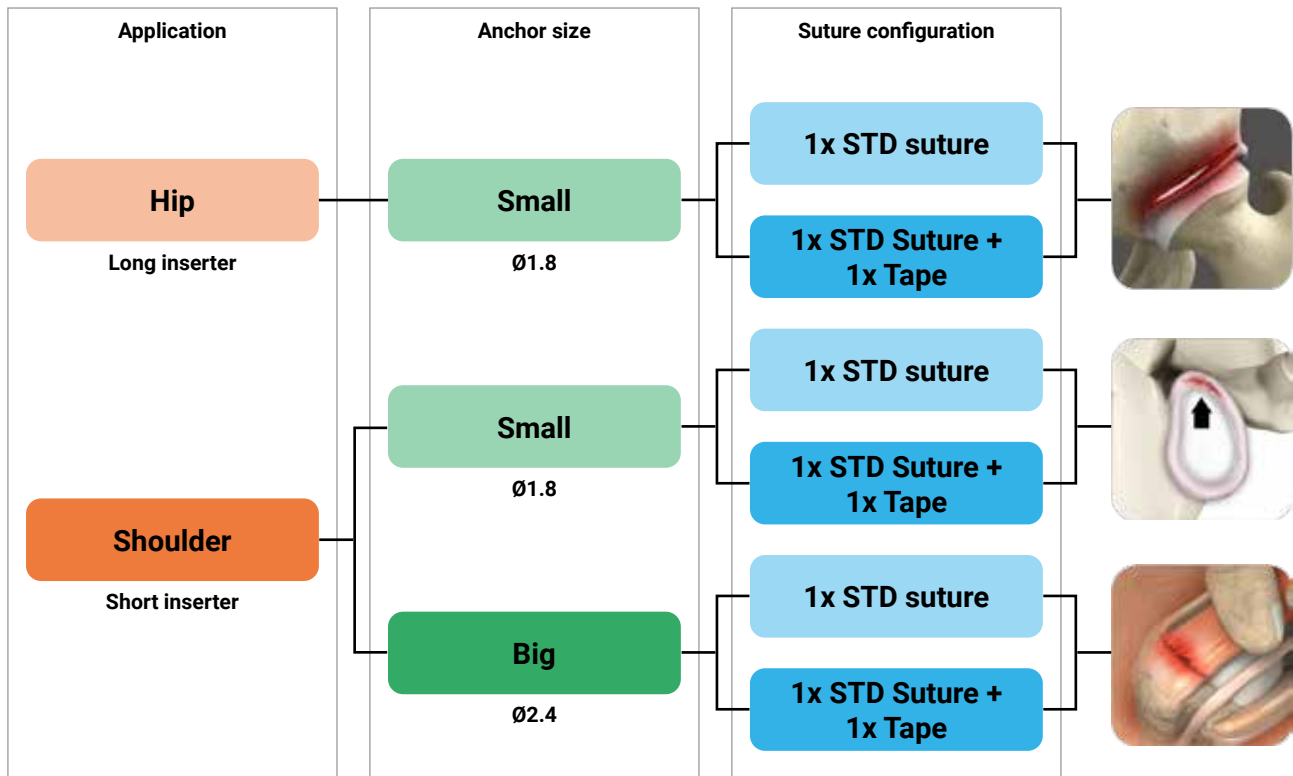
Application

Hip

Long inserter

Shoulder

Short inserter

Anchor size

Small

Ø1.8

Small

Ø1.8

Big

Ø2.4

Suture configuration

1x STD suture

1x STD Suture + 1x Tape

1x STD suture

1x STD Suture + 1x Tape

1x STD suture

1x STD Suture + 1x Tape